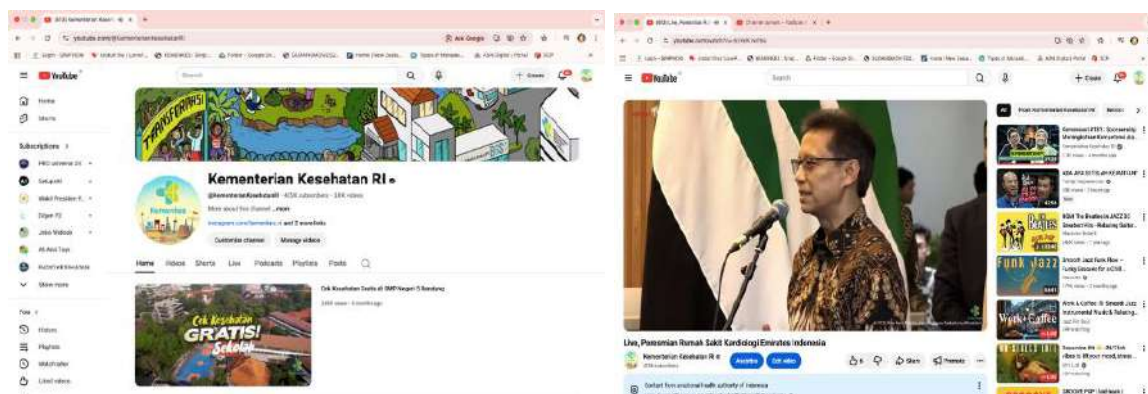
YouTube

Home
Shorts
Subscriptions
Show more
You
History
Playlists
Watch later
Liked videos

TRANSFORMASI

Kementerian Kesehatan RI
@KementerianKesehatanRI · 415K subscribers · 18K videos
More about this channel ...more
instagram.com/kemenkes_ri and 2 more links
Customize channel
Manage videos

Home Videos Shorts Live Podcasts Playlists Posts

Cek Kesehatan Gratis di SMP Negeri 5 Bandung

Cek Kesehatan GRATIS! Sekolah

YouTube
Search
+ Create

Live, Peresmian Rumah Sakit Kardiologi Emirates Indonesia
Kementerian Kesehatan RI
Analytics
Edit video
Share
Promote

Funk Jazz
Work & Coffee
BEATLES